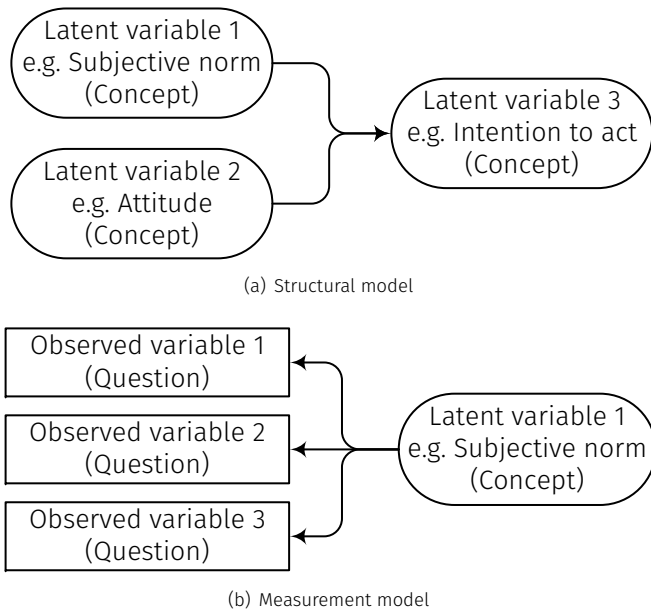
Latent variable 1
e.g. Subjective norm
(Concept)

Latent variable 2
e.g. Attitude
(Concept)

Latent variable 3
e.g. Intention to act
(Concept)

(a) Structural model

Observed variable 1
(Question)

Observed variable 2
(Question)

Observed variable 3
(Question)

Latent variable 1
e.g. Subjective norm
(Concept)

(b) Measurement model